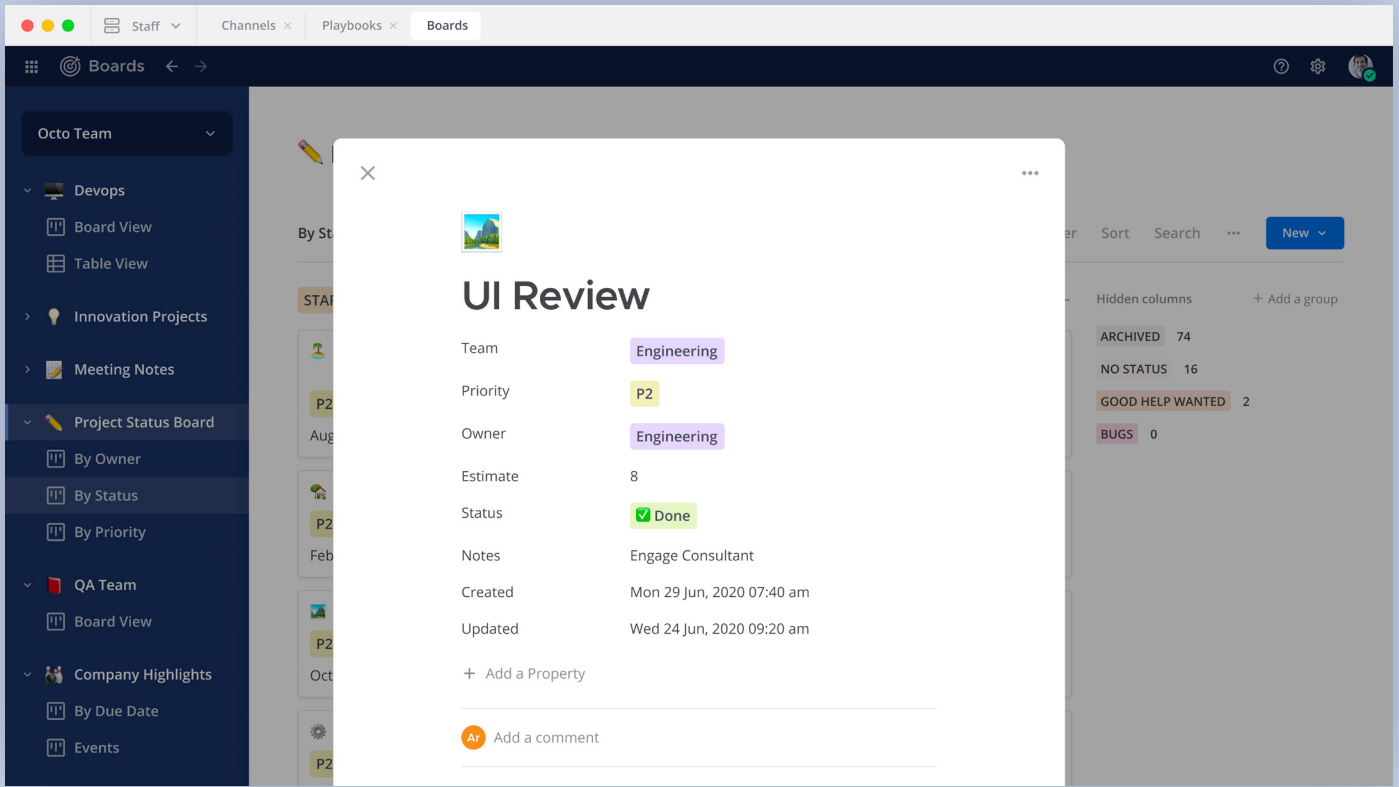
Staff
Channels ×
Playbooks ×
Boards

Boards

Octo Team

Devops
Board View
Table View
Innovation Projects
Meeting Notes
Project Status Board
By Owner
By Status
By Priority
QA Team
Board View
Company Highlights
By Due Date
Events

By St
STA
P2
Aug
P2
Feb
P2
Oct
P2

er Sort Search ··· New

Hidden columns
+ Add a group
ARCHIVED 74
NO STATUS 16
GOOD HELP WANTED 2
BUGS 0

UI Review

| | |
|---|---|
| Team | Engineering |
| Priority | P2 |
| Owner | Engineering |
| Estimate | 8 |
| Status | ✅ Done |
| Notes | Engage Consultant |
| Created | Mon 29 Jun, 2020 07:40 am |
| Updated | Wed 24 Jun, 2020 09:20 am |

+ Add a Property

Ar Add a comment